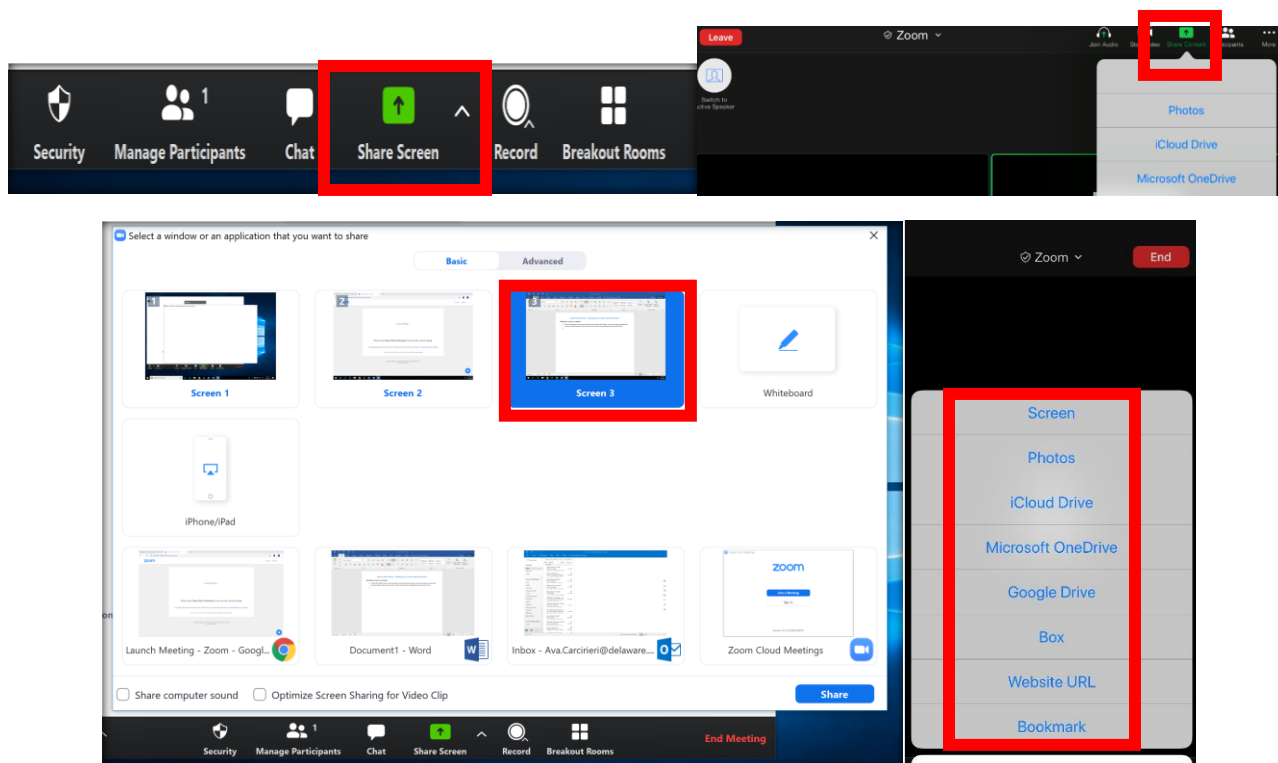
Security Manage Participants 1 Chat Share Screen Record Breakout Rooms

Leave Zoom Join Audio Start Video Share Content Participants More

Switch to Active Speaker

Photos
iCloud Drive
Microsoft OneDrive

Select a window or an application that you want to share

Basic Advanced

Screen 1
Screen 2
Screen 3
Whiteboard
iPhone/iPad
Launch Meeting - Zoom - Googl...
Document1 - Word
Inbox - Ava.Carcirieri@delaware...
Zoom Cloud Meetings

Share computer sound
Optimize Screen Sharing for Video Clip
Share

Security Manage Participants 1 Chat Share Screen Record Breakout Rooms End Meeting

Zoom End

Screen
Photos
iCloud Drive
Microsoft OneDrive
Google Drive
Box
Website URL
Bookmark